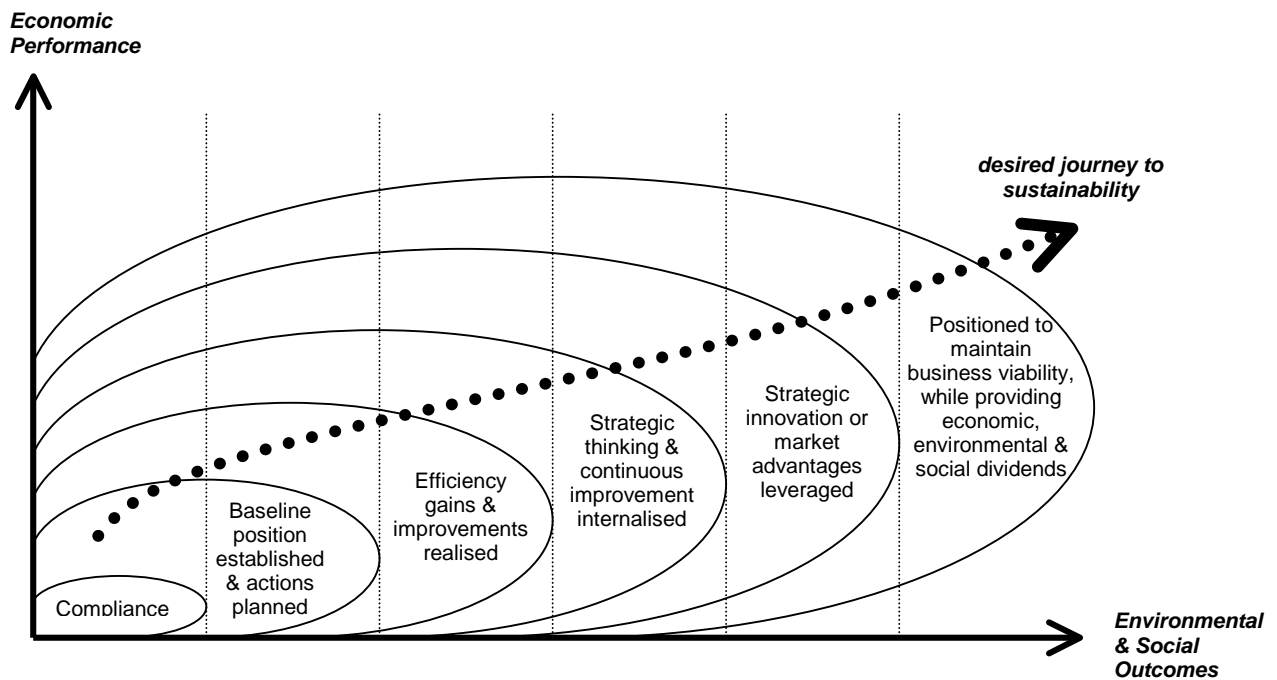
Economic Performance

desired journey to sustainability

Compliance

Baseline position established & actions planned

Efficiency gains & improvements realised

Strategic thinking & continuous improvement internalised

Strategic innovation or market advantages leveraged

Positioned to maintain business viability, while providing economic, environmental & social dividends

Environmental & Social Outcomes